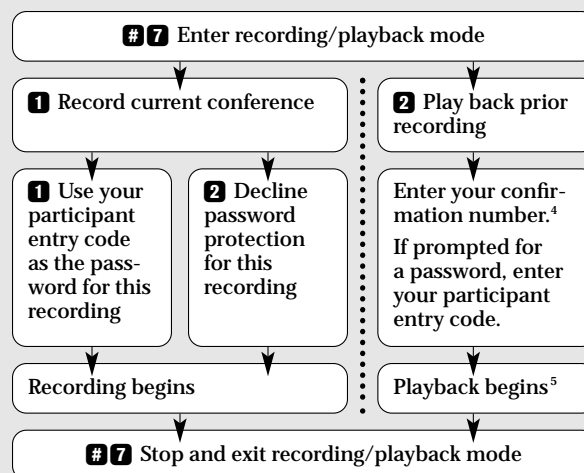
# 7 Enter recording/playback mode

1 Record current conference

1 Use your participant entry code as the password for this recording

2 Decline password protection for this recording

Recording begins

2 Play back prior recording

Enter your confirmation number.$^4$

If prompted for a password, enter your participant entry code.

Playback begins$^5$

# 7 Stop and exit recording/playback mode